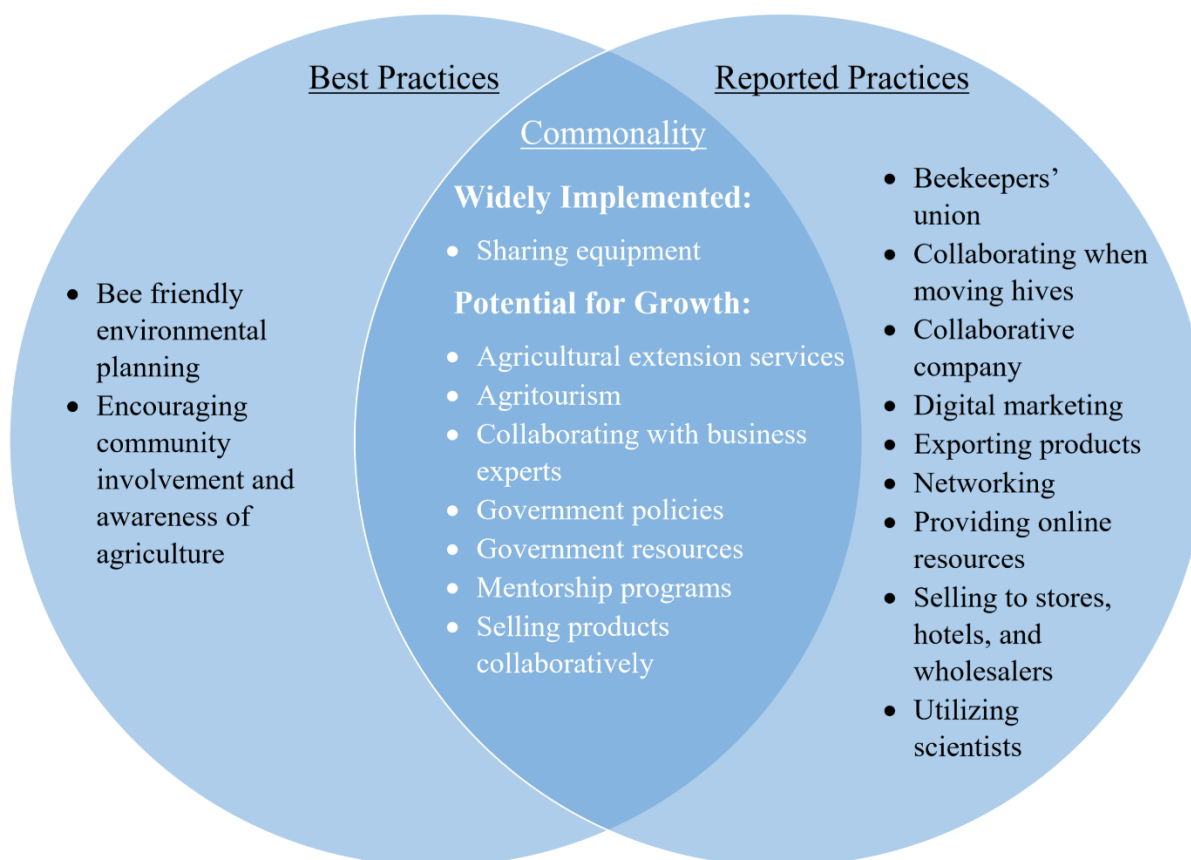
Best Practices

- Bee friendly environmental planning
- Encouraging community involvement and awareness of agriculture

Commonality

Widely Implemented:

- Sharing equipment

Potential for Growth:

- Agricultural extension services
- Agritourism
- Collaborating with business experts
- Government policies
- Government resources
- Mentorship programs
- Selling products collaboratively

Reported Practices

- Beekeepers' union
- Collaborating when moving hives
- Collaborative company
- Digital marketing
- Exporting products
- Networking
- Providing online resources
- Selling to stores, hotels, and wholesalers
- Utilizing scientists